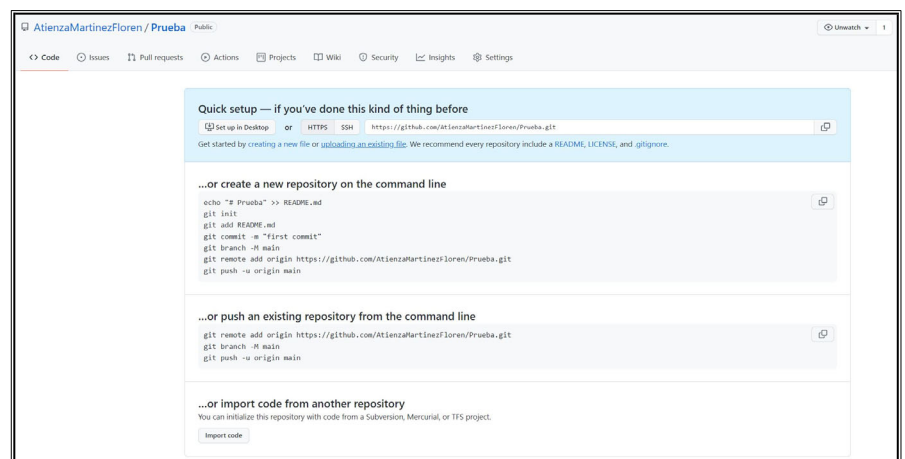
AtienzaMartinezFloren / Prueba Public

Unwatch 1

<> Code Issues Pull requests Actions Projects Wiki Security Insights Settings

Quick setup — if you've done this kind of thing before

Set up in Desktop or HTTPS SSH https://github.com/AtienzaMartinezFloren/Prueba.git

Get started by creating a new file or uploading an existing file. We recommend every repository include a README, LICENSE, and .gitignore.

...or create a new repository on the command line

echo "# Prueba" >> README.md
git init
git add README.md
git commit -m "first commit"
git branch -M main
git remote add origin https://github.com/AtienzaMartinezFloren/Prueba.git
git push -u origin main

...or push an existing repository from the command line

git remote add origin https://github.com/AtienzaMartinezFloren/Prueba.git
git branch -M main
git push -u origin main

...or import code from another repository

You can initialize this repository with code from a Subversion, Mercurial, or TFS project.

Import code